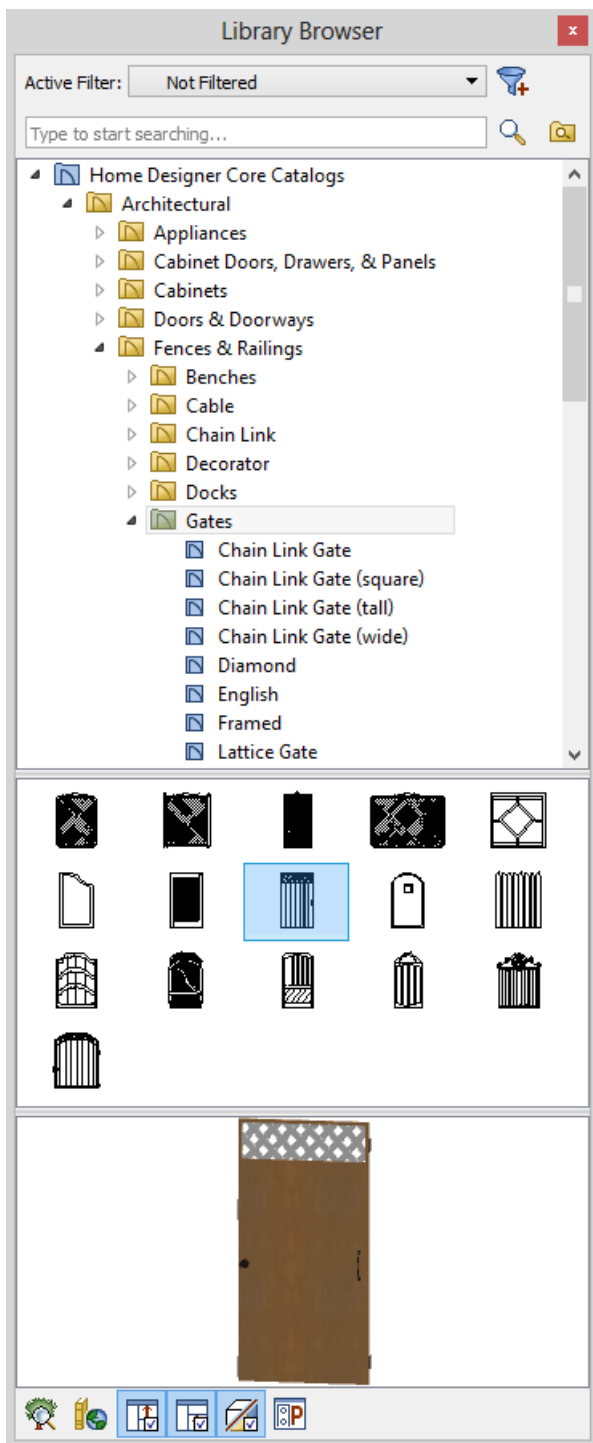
Library Browser

Active Filter: Not Filtered

Type to start searching...

Home Designer Core Catalogs
Architectural
Appliances
Cabinet Doors, Drawers, & Panels
Cabinets
Doors & Doorways
Fences & Railings
Benches
Cable
Chain Link
Decorator
Docks
Gates
Chain Link Gate
Chain Link Gate (square)
Chain Link Gate (tall)
Chain Link Gate (wide)
Diamond
English
Framed
Lattice Gate